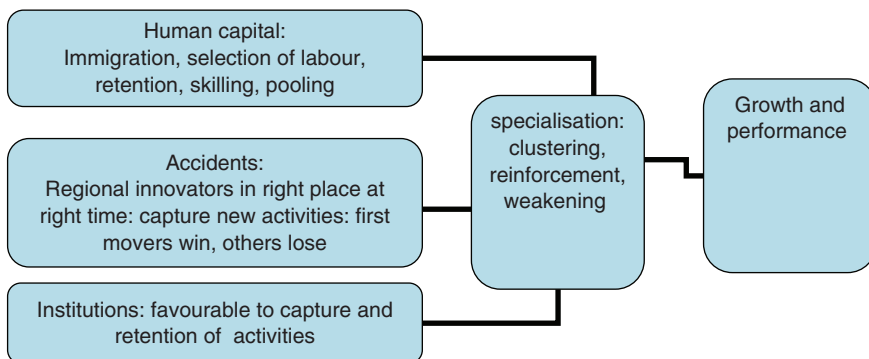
Human capital:
Immigration, selection of labour, retention, skilling, pooling

Accidents:
Regional innovators in right place at right time: capture new activities: first movers win, others lose

Institutions: favourable to capture and retention of activities

specialisation: clustering, reinforcement, weakening

Growth and performance